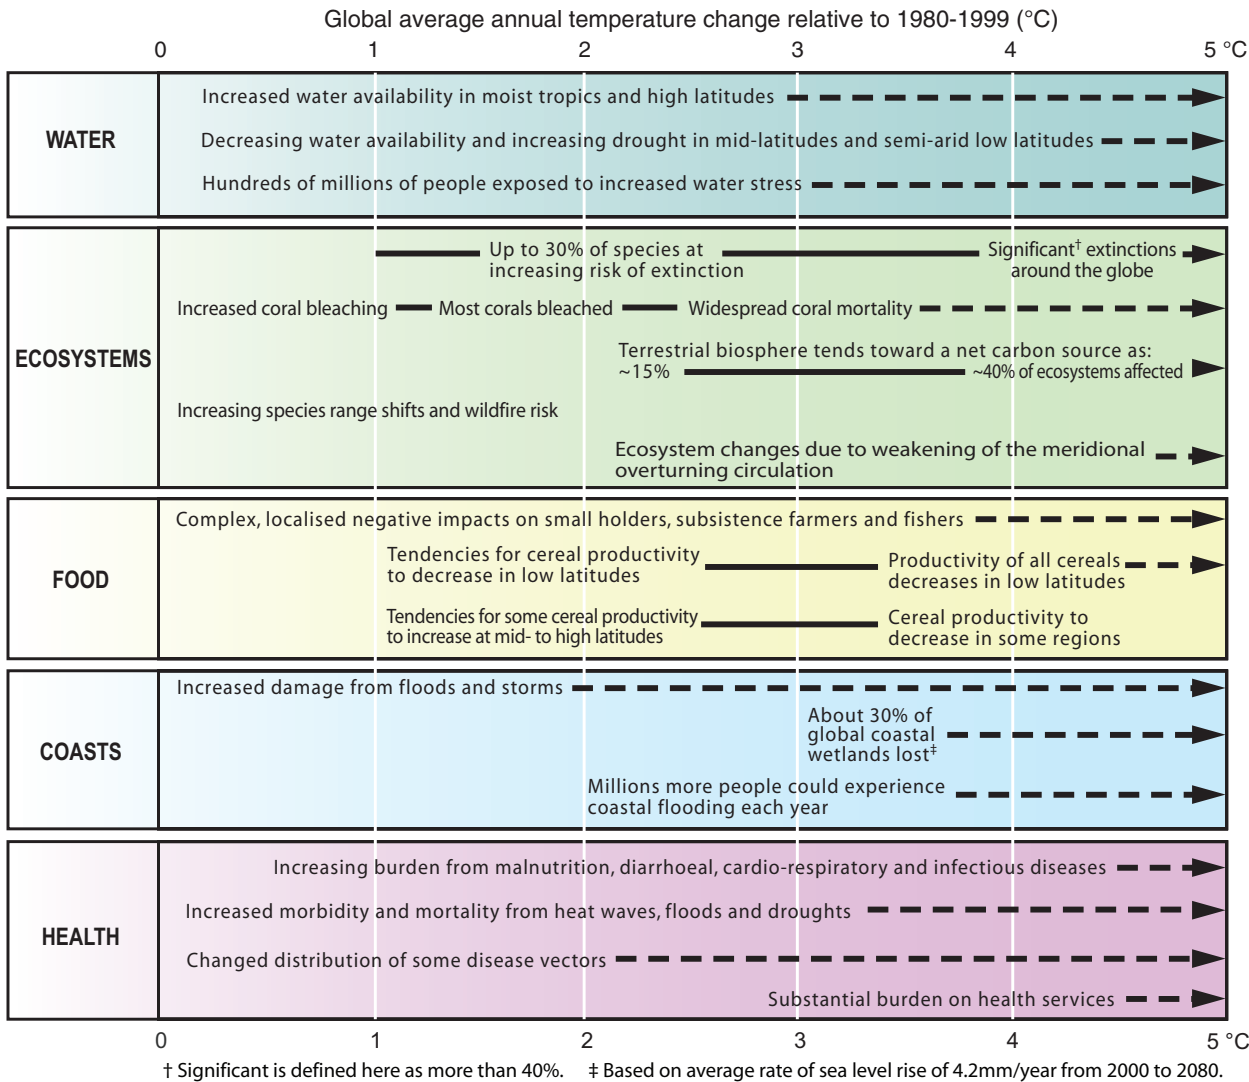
Global average annual temperature change relative to 1980-1999 (°C)

0 1 2 3 4 5 °C

WATER

Increased water availability in moist tropics and high latitudes

Decreasing water availability and increasing drought in mid-latitudes and semi-arid low latitudes

Hundreds of millions of people exposed to increased water stress

ECOSYSTEMS

Up to 30% of species at increasing risk of extinction

Significant† extinctions around the globe

Increased coral bleaching

Most corals bleached

Widespread coral mortality

Terrestrial biosphere tends toward a net carbon source as: ~15% ~40% of ecosystems affected

Increasing species range shifts and wildfire risk

Ecosystem changes due to weakening of the meridional overturning circulation

FOOD

Complex, localised negative impacts on small holders, subsistence farmers and fishers

Tendencies for cereal productivity to decrease in low latitudes

Productivity of all cereals decreases in low latitudes

Tendencies for some cereal productivity to increase at mid- to high latitudes

Cereal productivity to decrease in some regions

COASTS

Increased damage from floods and storms

About 30% of global coastal wetlands lost‡

Millions more people could experience coastal flooding each year

HEALTH

Increasing burden from malnutrition, diarrhoeal, cardio-respiratory and infectious diseases

Increased morbidity and mortality from heat waves, floods and droughts

Changed distribution of some disease vectors

Substantial burden on health services

0 1 2 3 4 5 °C

† Significant is defined here as more than 40%. ‡ Based on average rate of sea level rise of 4.2mm/year from 2000 to 2080.